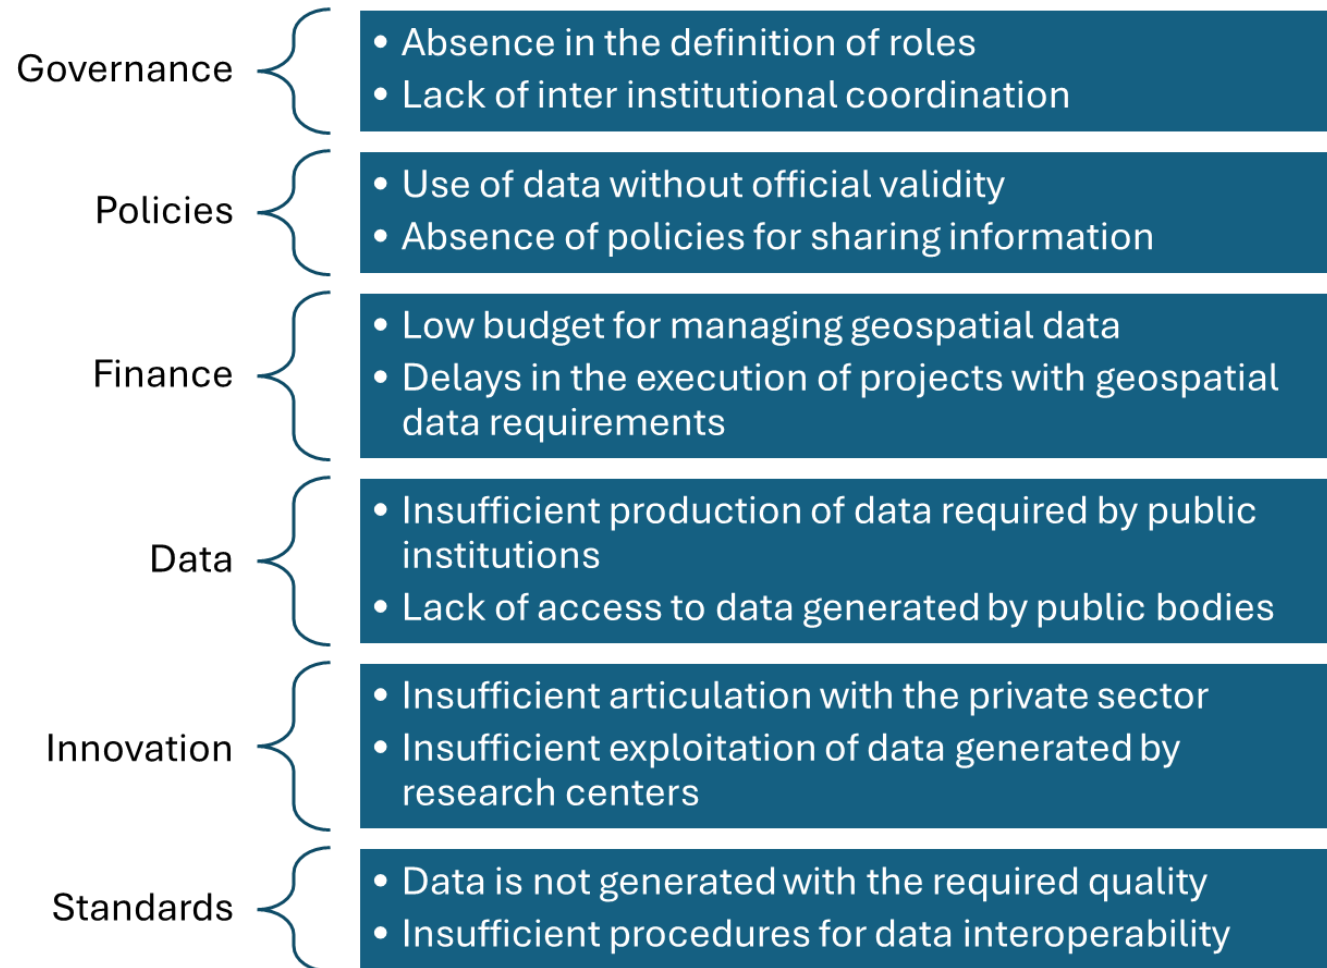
Governance

• Absence in the definition of roles
• Lack of inter institutional coordination

Policies

• Use of data without official validity
• Absence of policies for sharing information

Finance

• Low budget for managing geospatial data
• Delays in the execution of projects with geospatial data requirements

Data

• Insufficient production of data required by public institutions
• Lack of access to data generated by public bodies

Innovation

• Insufficient articulation with the private sector
• Insufficient exploitation of data generated by research centers

Standards

• Data is not generated with the required quality
• Insufficient procedures for data interoperability